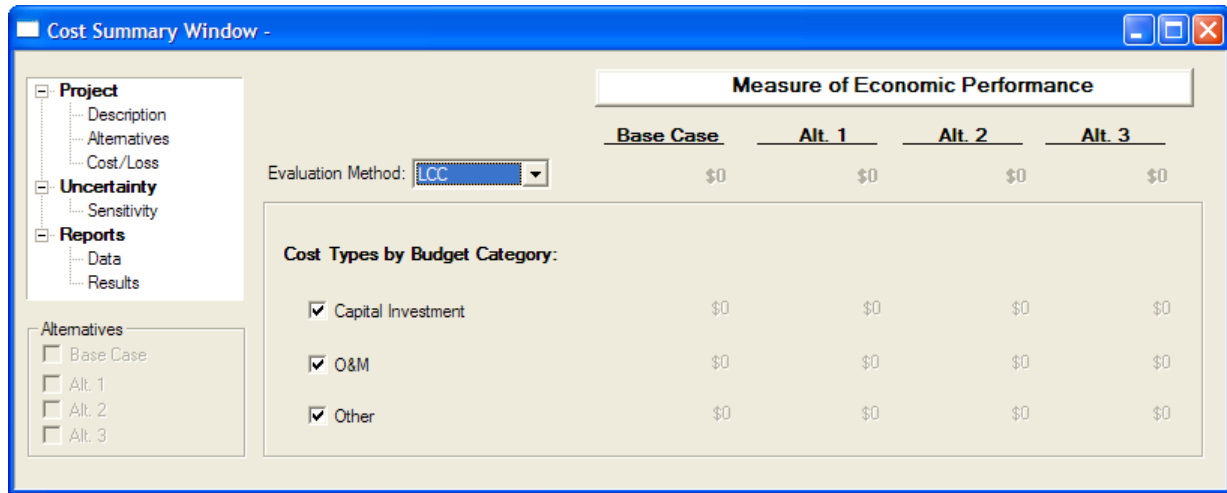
Cost Summary Window -

Project
Description
Alternatives
Cost/Loss
Uncertainty
Sensitivity
Reports
Data
Results

Alternatives
Base Case
Alt. 1
Alt. 2
Alt. 3

Measure of Economic Performance

| | Base Case | Alt. 1 | Alt. 2 | Alt. 3 |
|---|---|---|---|---|
| Evaluation Method: LCC | $0 | $0 | $0 | $0 |

Cost Types by Budget Category:

| | | | | |
|---|---|---|---|---|
| Capital Investment | $0 | $0 | $0 | $0 |
| O&M | $0 | $0 | $0 | $0 |
| Other | $0 | $0 | $0 | $0 |